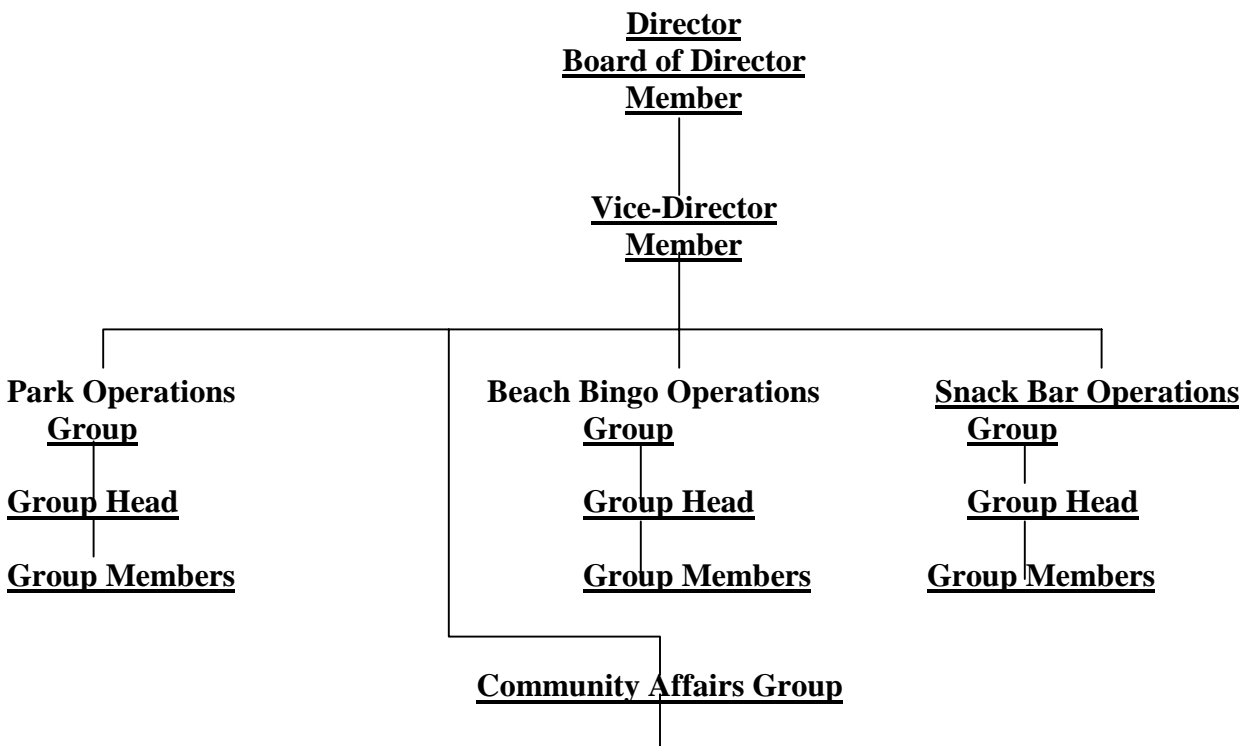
Director
Board of Director
Member

Vice-Director
Member

Park Operations
Group

Group Head

Group Members

Beach Bingo Operations
Group

Group Head

Group Members

Snack Bar Operations
Group

Group Head

Group Members

Community Affairs Group